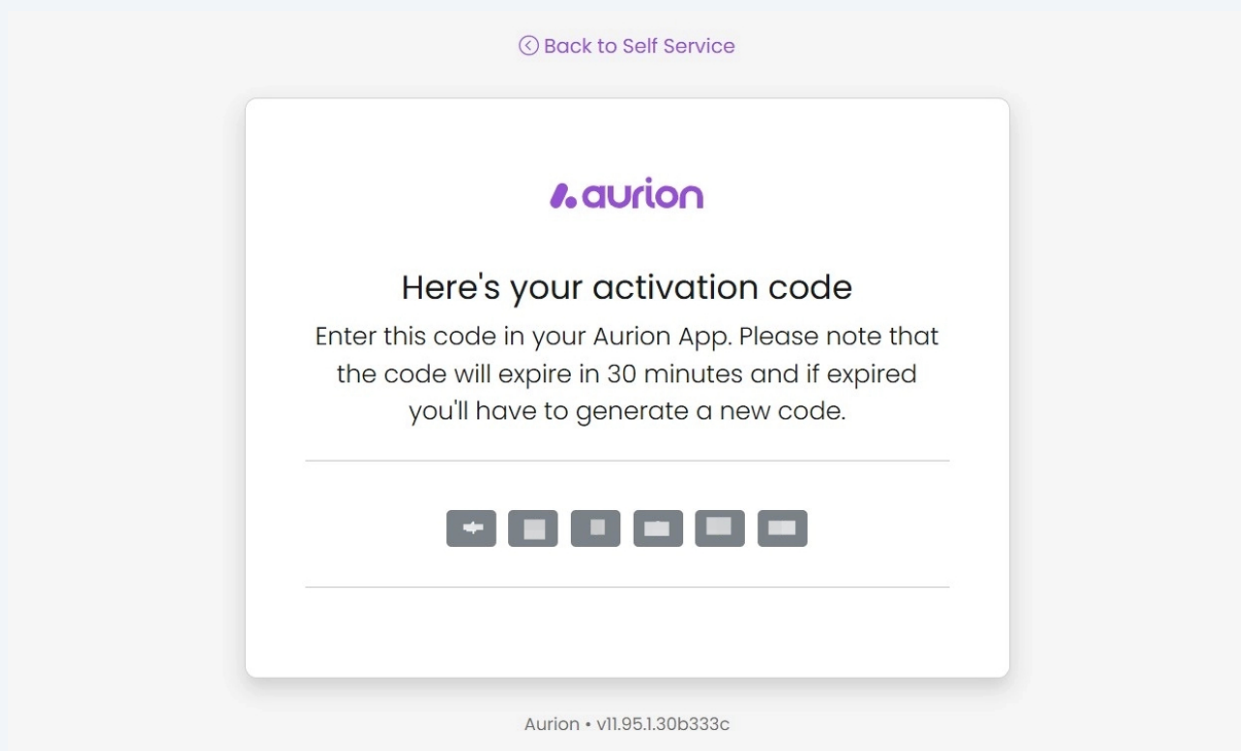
Back to Self Service

aurion

Here's your activation code

Enter this code in your Aurion App. Please note that the code will expire in 30 minutes and if expired you'll have to generate a new code.

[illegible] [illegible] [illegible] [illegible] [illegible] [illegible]

Aurion • v11.95.1.30b333c